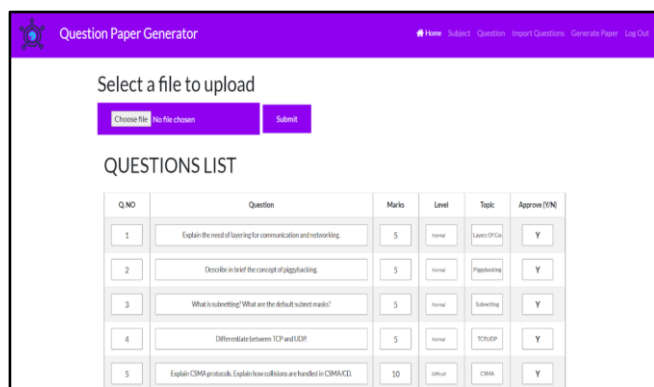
Question Paper Generator

Home Subject Question Import Questions Generate Paper Log Out

Select a file to upload

Choose file No file chosen

Submit

QUESTIONS LIST

| Q.NO | Question | Marks | Level | Topic | Approve (Y/N) |
|---|---|---|---|---|---|
| 1 | Explain the need of layering for communication and networking. | 5 | Normal | Layers Of Co | Y |
| 2 | Describe in brief the concept of piggybacking. | 5 | Normal | Piggybacking | Y |
| 3 | What is subnetting? What are the default subnet masks? | 5 | Normal | Subnetting | Y |
| 4 | Differentiate between TCP and UDP. | 5 | Normal | TCP/UDP | Y |
| 5 | Explain CSMA protocols. Explain how collisions are handled in CSMA/CD. | 10 | Difficult | CSMA | Y |